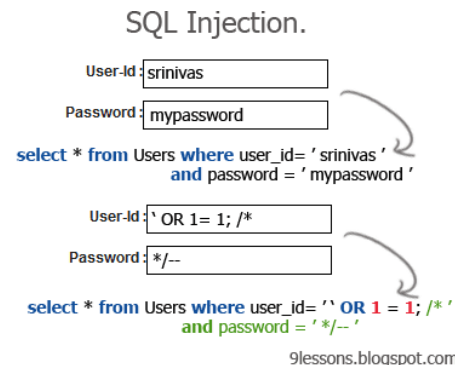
SQL Injection.

User-Id : srinivas

Password : mypassword

select * from Users where user_id= ' srinivas ' and password = ' mypassword '

User-Id : ` OR 1= 1; /*

Password : */--

select * from Users where user_id= '` OR 1 = 1; /* ' and password = ' */-- '

9lessons.blogspot.com